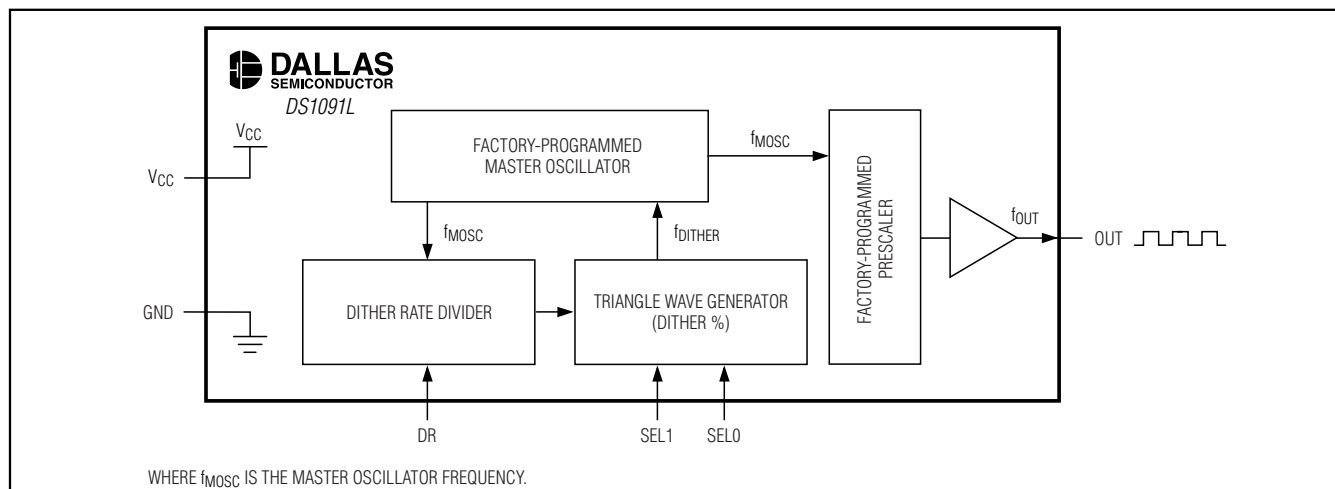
DALLAS SEMICONDUCTOR
DS1091L

$V_{CC}$

$V_{CC}$

FACTORY-PROGRAMMED MASTER OSCILLATOR

$f_{MOSC}$

FACTORY-PROGRAMMED PRESCALER

$f_{MOSC}$

$f_{DITHER}$

$f_{OUT}$

OUT

GND

DITHER RATE DIVIDER

TRIANGLE WAVE GENERATOR (DITHER %)

DR

SEL1

SEL0

WHERE $f_{MOSC}$ IS THE MASTER OSCILLATOR FREQUENCY.